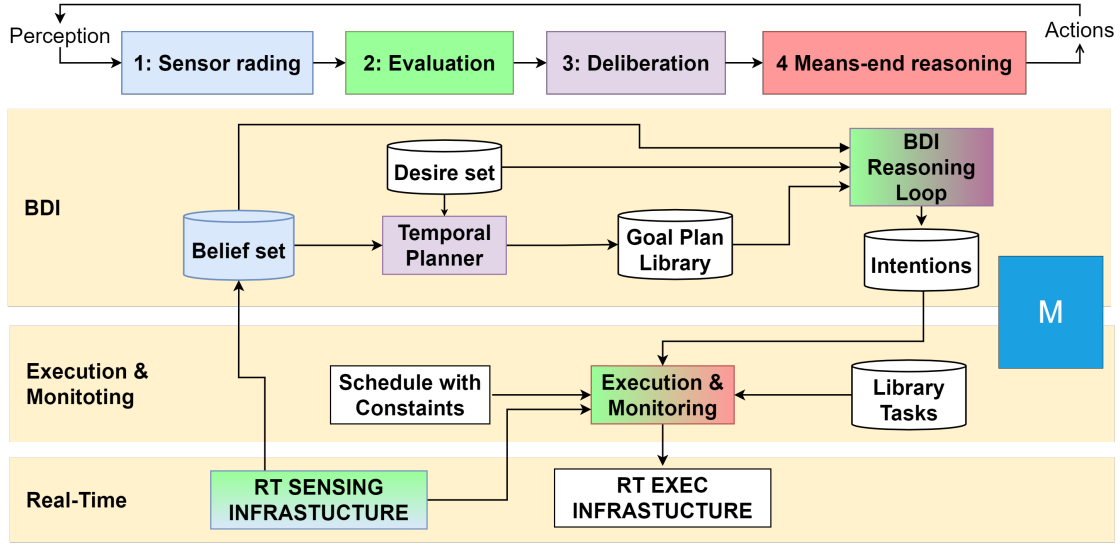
Perception

1: Sensor rading

2: Evaluation

3: Deliberation

4 Means-end reasoning

Actions

BDI

Desire set

BDI Reasoning Loop

Belief set

Temporal Planner

Goal Plan Library

Intentions

M

Execution & Monitoting

Schedule with Constaints

Execution & Monitoring

Library Tasks

Real-Time

RT SENSING INFRASTUCTURE

RT EXEC INFRASTUCTURE